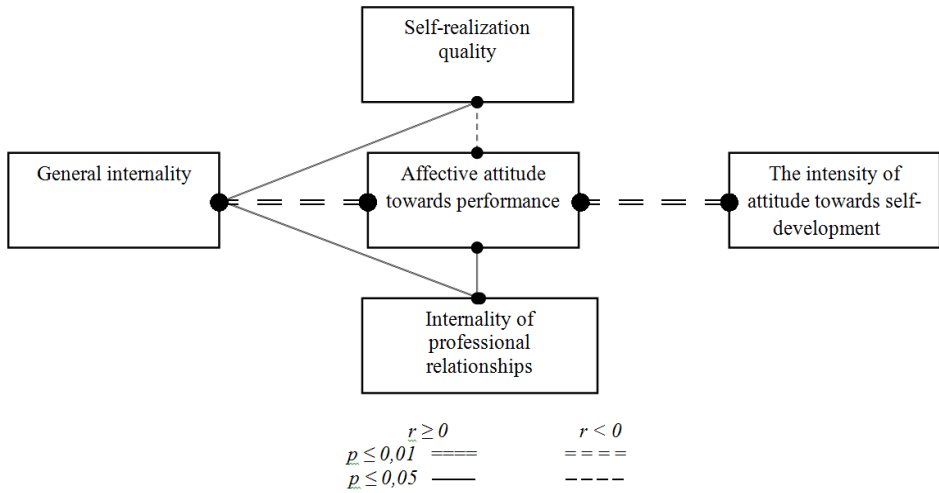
Self-realization quality

General internality

Affective attitude towards performance

The intensity of attitude towards self-development

Internality of professional relationships

| | $r \geq 0$ | $r < 0$ |
|---|---|---|
| $p \leq 0,01$ | ==== | = = = = |
| $p \leq 0,05$ | —— | – – – – |